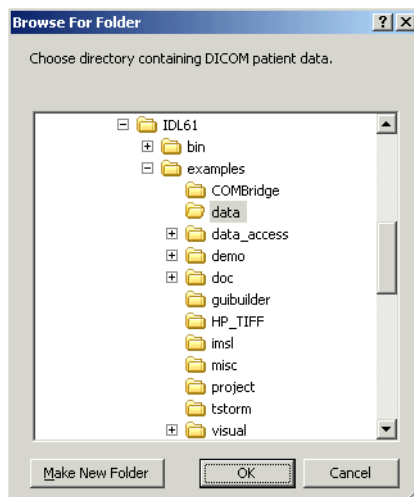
Browse For Folder

?

X

Choose directory containing DICOM patient data.

IDL61

bin

examples

COMBridge

data

data_access

demo

doc

guibuilder

HP_TIFF

imsl

misc

project

tstorm

visual

Make New Folder

OK

Cancel